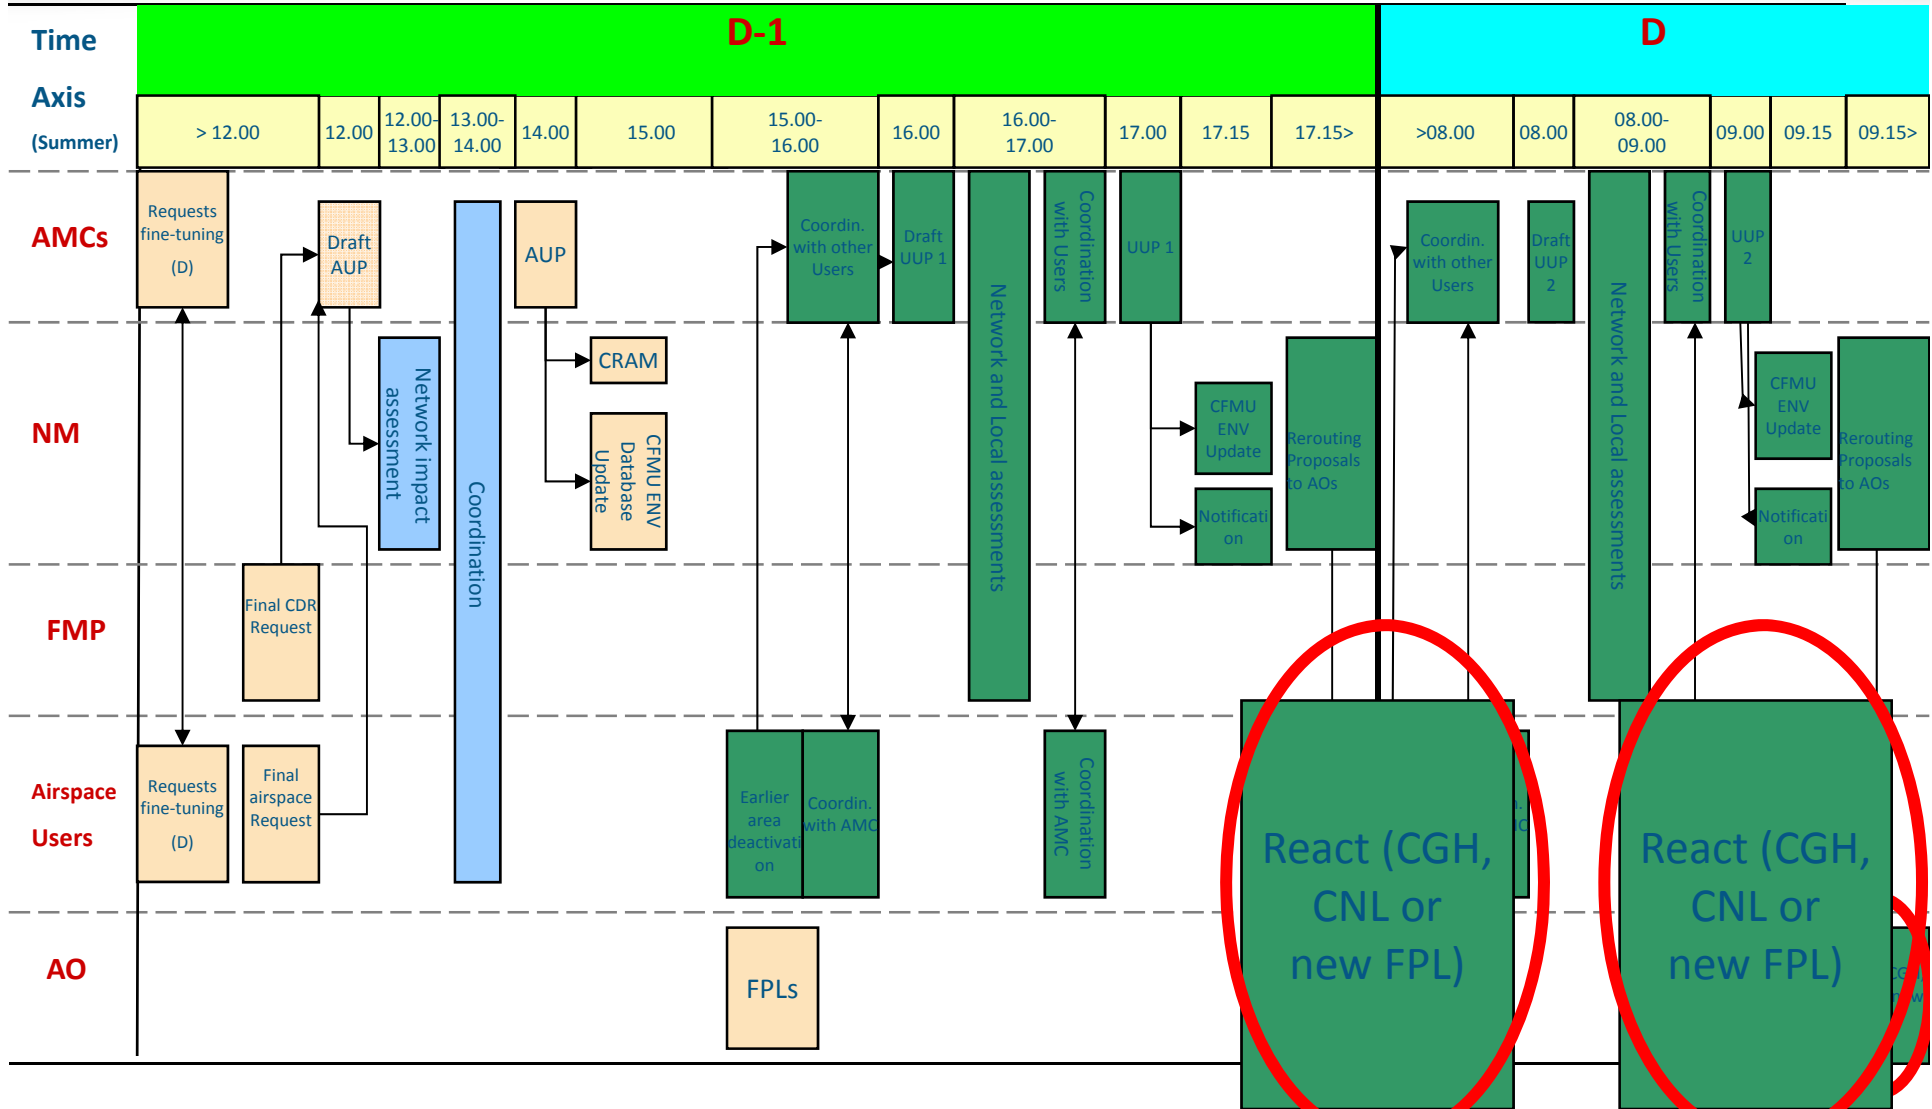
Time Axis (Summer)

D-1

D

| > 12.00 | 12.00 | 12.00-13.00 | 13.00-14.00 | 14.00 | 15.00 | 15.00-16.00 | 16.00 | 16.00-17.00 | 17.00 | 17.15 | 17.15> | >08.00 | 08.00 | 08.00-09.00 | 09.00 | 09.15 | 09.15> |
|---|---|---|---|---|---|---|---|---|---|---|---|---|---|---|---|---|---|

AMCs

NM

FMP

Airspace Users

AO

Requests fine-tuning (D)

Draft AUP

Network impact assessment

Coordination

AUP

CRAM

CFMU ENV Database Update

Final CDR Request

Requests fine-tuning (D)

Final airspace Request

Coordin. with other Users

Draft UUP 1

Network and Local assessments

Coordination with Users

UUP 1

CFMU ENV Update

Notification

Rerouting Proposals to AOs

Earlier area deactivation

Coordin. with AMC

Coordination with AMC

FPLs

Coordin. with other Users

Draft UUP 2

Network and Local assessments

Coordination with Users

UUP 2

CFMU ENV Update

Notification

Rerouting Proposals to AOs

React (CGH, CNL or new FPL)

React (CGH, CNL or new FPL)